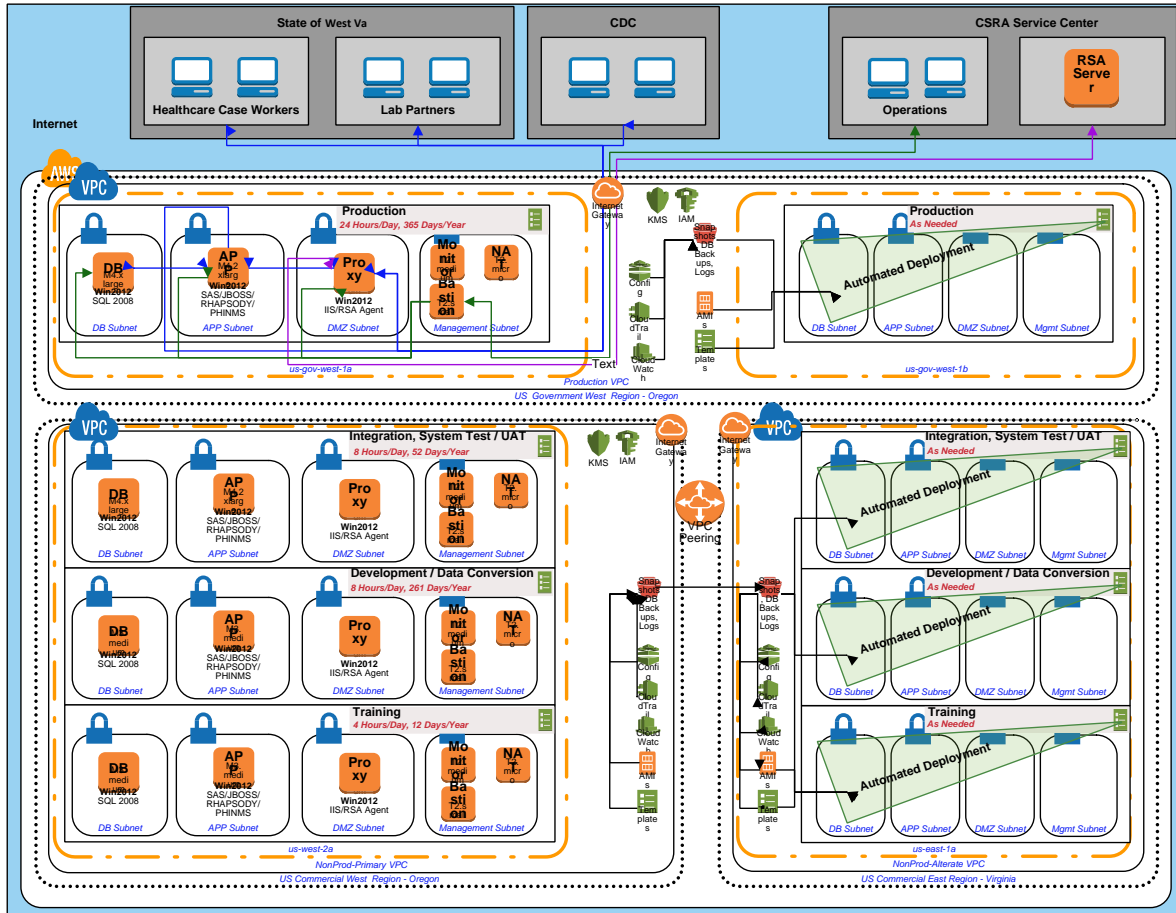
State of West Va

Healthcare Case Workers

Lab Partners

CDC

CSRA Service Center

Operations

RSA Server

Internet

AWS

VPC

Production
24 Hours/Day, 365 Days/Year

DB
M4.x large
Win2012
SQL 2008
DB Subnet

AP
M4.2 xlarg
Win2012
SAS/JBOSS/ RHAPSODY/ PHINMS
APP Subnet

Proxy
Win2012
IIS/RSA Agent
DMZ Subnet

Monitoring
Bastion
NAT
micro
Management Subnet

us-gov-west-1a

Internet Gateway

KMS

IAM

Snapshots
DB Backups, Logs

Config

CloudTrail

CloudWatch

AMIs

Templates

Text

Production VPC

Production
As Needed

Automated Deployment

DB Subnet
APP Subnet
DMZ Subnet
Mgmt Subnet

us-gov-west-1b

US Government West Region - Oregon

VPC

Integration, System Test / UAT
8 Hours/Day, 52 Days/Year

DB
M4.x large
Win2012
SQL 2008
DB Subnet

AP
M4.2 xlarg
Win2012
SAS/JBOSS/ RHAPSODY/ PHINMS
APP Subnet

Proxy
Win2012
IIS/RSA Agent
DMZ Subnet

Monitoring
Bastion
NAT
micro
Management Subnet

Development / Data Conversion
8 Hours/Day, 261 Days/Year

DB
medi
Win2012
SQL 2008
DB Subnet

AP
medi
Win2012
SAS/JBOSS/ RHAPSODY/ PHINMS
APP Subnet

Proxy
Win2012
IIS/RSA Agent
DMZ Subnet

Monitoring
Bastion
NAT
micro
Management Subnet

Training
4 Hours/Day, 12 Days/Year

DB
medi
Win2012
SQL 2008
DB Subnet

AP
medi
Win2012
SAS/JBOSS/ RHAPSODY/ PHINMS
APP Subnet

Proxy
Win2012
IIS/RSA Agent
DMZ Subnet

Monitoring
Bastion
NAT
micro
Management Subnet

us-west-2a

NonProd-Primary VPC

US Commercial West Region - Oregon

KMS

IAM

Internet Gateway

VPC Peering

Snapshots
DB Backups, Logs

Config

CloudTrail

CloudWatch

AMIs

Templates

Internet Gateway

VPC

Integration, System Test / UAT
As Needed

Automated Deployment

DB Subnet
APP Subnet
DMZ Subnet
Mgmt Subnet

Development / Data Conversion
As Needed

Automated Deployment

DB Subnet
APP Subnet
DMZ Subnet
Mgmt Subnet

Training
As Needed

Automated Deployment

DB Subnet
APP Subnet
DMZ Subnet
Mgmt Subnet

us-east-1a

NonProd-Alterate VPC

US Commercial East Region - Virginia